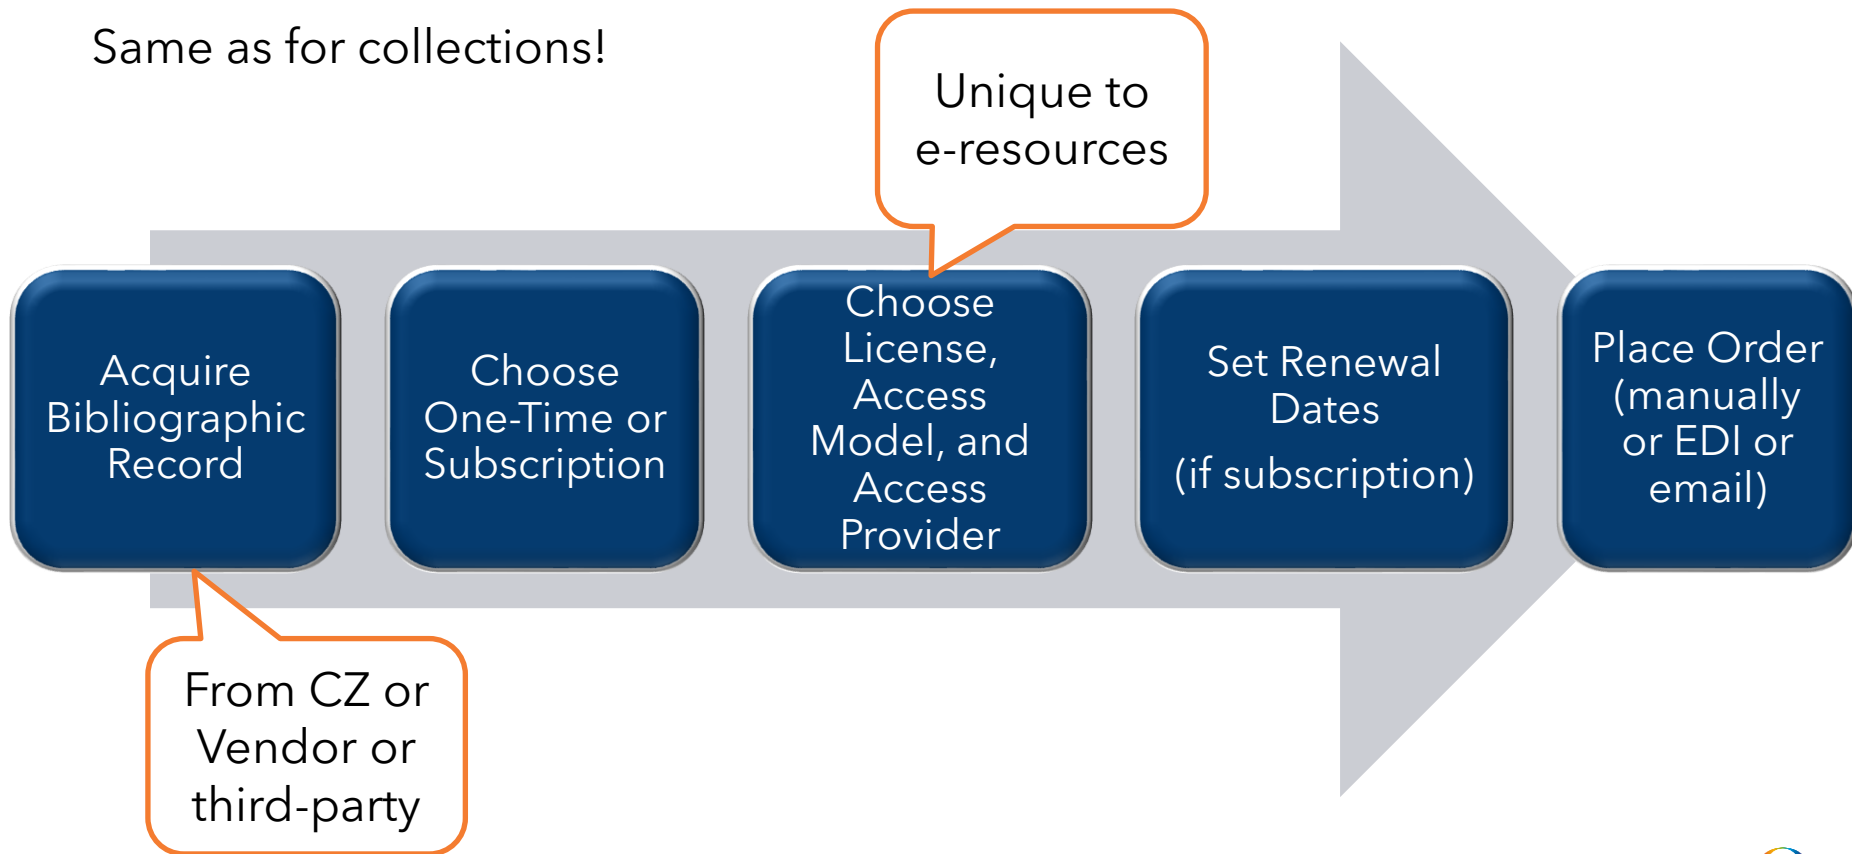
Same as for collections!

Unique to e-resources

Acquire Bibliographic Record

Choose One-Time or Subscription

Choose License, Access Model, and Access Provider

Set Renewal Dates

(if subscription)

Place Order (manually or EDI or email)

From CZ or Vendor or third-party